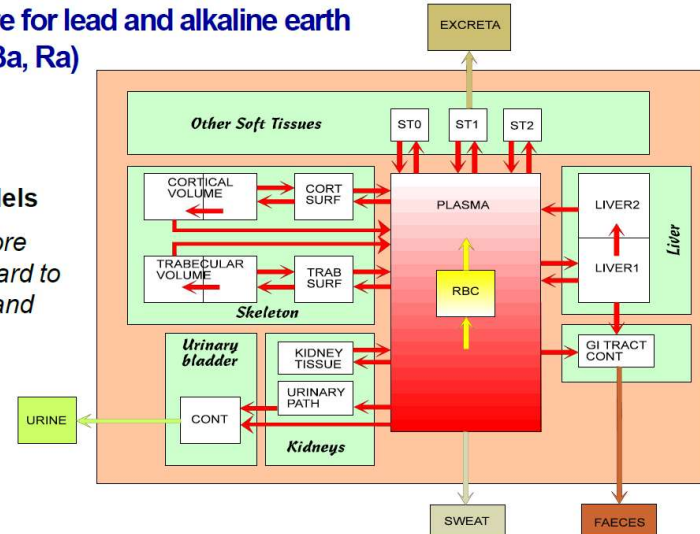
e for lead and alkaline earth
Ba, Ra)

dels

ore
ard to
and

EXCRETA

Other Soft Tissues

ST0

ST1

ST2

CORTICAL VOLUME

CORT SURF

PLASMA

LIVER2

Liver

TRABECULAR VOLUME

TRAB SURF

LIVER1

RBC

Skeleton

Urinary bladder

KIDNEY TISSUE

GI TRACT CONT

URINARY PATH

URINE

CONT

Kidneys

SWEAT

FAECES